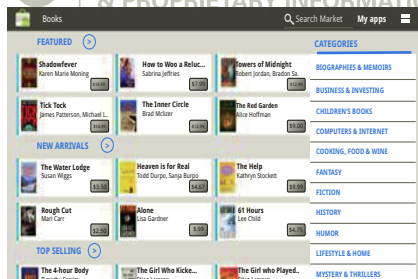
Books

Search Market

My apps

FEATURED

Shadowfever
Karen Marie Moning
$14.00

How to Woo a Reluc...
Sabrina Jeffries
$7.99

Towers of Midnight
Robert Jordan, Bradon Sa...
$14.00

Tick Tock
James Patterson, Michael L...
$14.00

The Inner Circle
Brad Mclizer
$14.00

The Red Garden
Alice Hoffman
$9.00

NEW ARRIVALS

The Water Lodge
Susan Wiggs
$3.50

Heaven is for Real
Todd Durpo, Sanja Burpo
$4.67

The Help
Kathryn Stockett
$9.99

Rough Cut
Mari Carr
$2.50

Alone
Lisa Gardner
$.99

61 Hours
Lee Child
$4.75

TOP SELLING

The 4-hour Body

The Girl Who Kicke...

The Girl who Played...

CATEGORIES

BIOGRAPHIES & MEMOIRS

BUSINESS & INVESTING

CHILDREN'S BOOKS

COMPUTERS & INTERNET

COOKING, FOOD & WINE

FANTASY

FICTION

HISTORY

HUMOR

LIFESTYLE & HOME

MYSTERY & THRILLERS

& PROPRIETARY INFORMAT